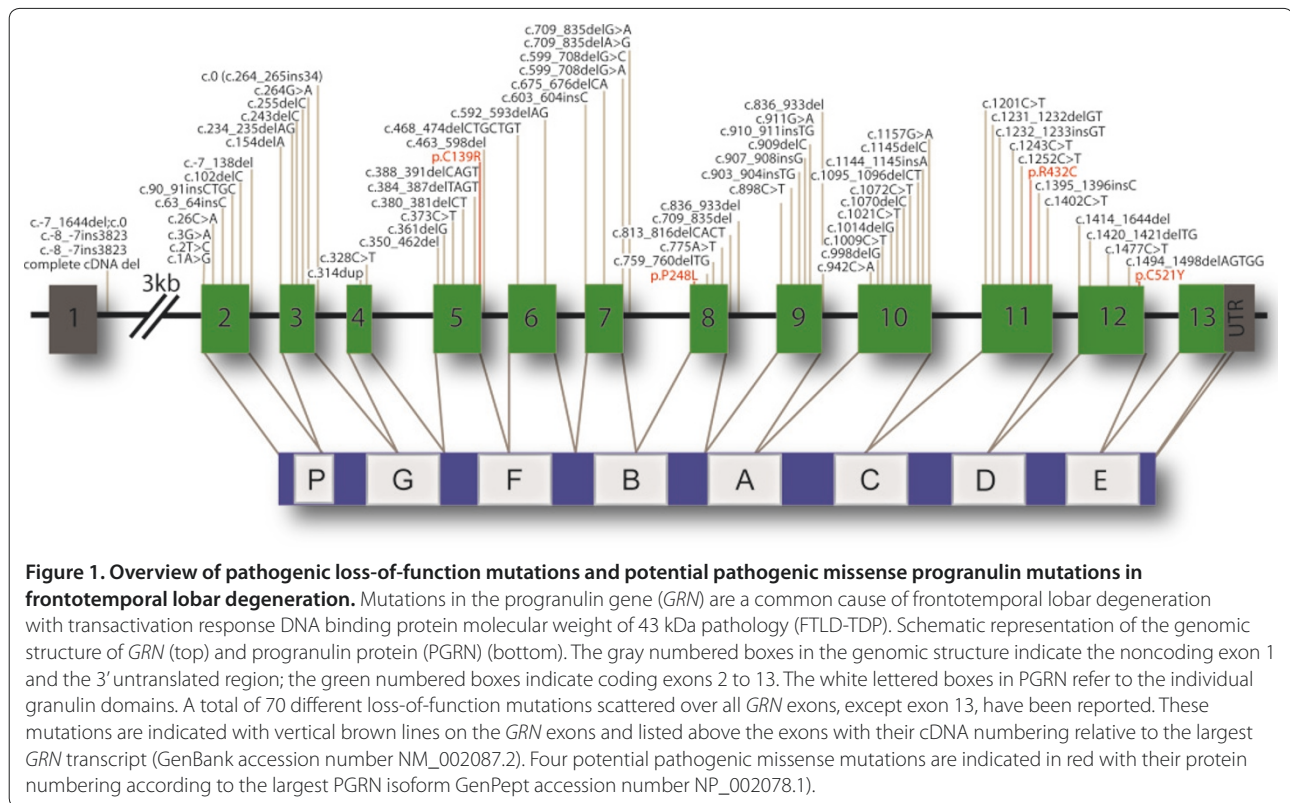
c.-7_1644del;c.0
c.-8_-7ins3823
c.-8_-7ins3823
complete cDNA del

c.-7_138del
c.102delC
c.90_91insCTGC
c.63_64insC
c.26C>A
c.3G>A
c.2T>C
c.1A>G

c.0 (c.264_265ins34)
c.264G>A
c.255delC
c.243delC
c.234_235delAG
c.154delA

c.328C>T
c.314dup

c.468_474delCTGCTGT
c.463_598del
p.C139R
c.388_391delCAGT
c.384_387delTAGT
c.380_381delCT
c.373C>T
c.361delG
c.350_462del

c.592_593delAG

c.709_835delG>A
c.709_835delA>G
c.599_708delG>C
c.599_708delG>A
c.675_676delCA
c.603_604insC

c.836_933del
c.709_835del
c.813_816delCACT
c.775A>T
c.759_760delTG
p.P248L

c.836_933del
c.911G>A
c.910_911insTG
c.909delC
c.907_908insG
c.903_904insTG
c.898C>T

c.1157G>A
c.1145delC
c.1144_1145insA
c.1095_1096delCT
c.1072C>T
c.1070delC
c.1021C>T
c.1014delG
c.1009C>T
c.998delG
c.942C>A

c.1201C>T
c.1231_1232delGT
c.1232_1233insGT
c.1243C>T
c.1252C>T
p.R432C
c.1395_1396insC
c.1402C>T

c.1414_1644del
c.1420_1421delTG
c.1477C>T
c.1494_1498delAGTGG
p.C521Y

3kb

1 2 3 4 5 6 7 8 9 10 11 12 13 UTR

P G F B A C D E

**Figure 1. Overview of pathogenic loss-of-function mutations and potential pathogenic missense progranulin mutations in frontotemporal lobar degeneration.** Mutations in the progranulin gene (*GRN*) are a common cause of frontotemporal lobar degeneration with transactivation response DNA binding protein molecular weight of 43 kDa pathology (FTLD-TDP). Schematic representation of the genomic structure of *GRN* (top) and progranulin protein (PGRN) (bottom). The gray numbered boxes in the genomic structure indicate the noncoding exon 1 and the 3' untranslated region; the green numbered boxes indicate coding exons 2 to 13. The white lettered boxes in PGRN refer to the individual granulin domains. A total of 70 different loss-of-function mutations scattered over all *GRN* exons, except exon 13, have been reported. These mutations are indicated with vertical brown lines on the *GRN* exons and listed above the exons with their cDNA numbering relative to the largest *GRN* transcript (GenBank accession number NM_002087.2). Four potential pathogenic missense mutations are indicated in red with their protein numbering according to the largest PGRN isoform GenPept accession number NP_002078.1).